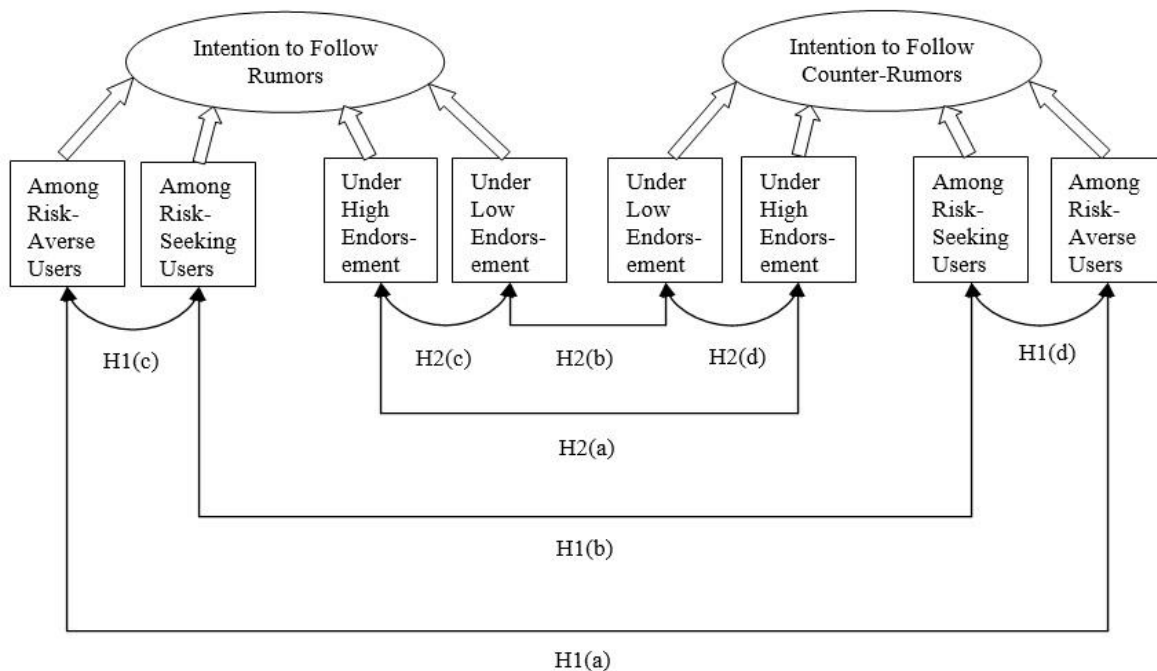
Intention to Follow Rumors

Intention to Follow Counter-Rumors

Among Risk-Averse Users

Among Risk-Seeking Users

Under High Endorsement

Under Low Endorsement

Under Low Endorsement

Under High Endorsement

Among Risk-Seeking Users

Among Risk-Averse Users

H1(c)

H2(c)

H2(b)

H2(d)

H1(d)

H2(a)

H1(b)

H1(a)